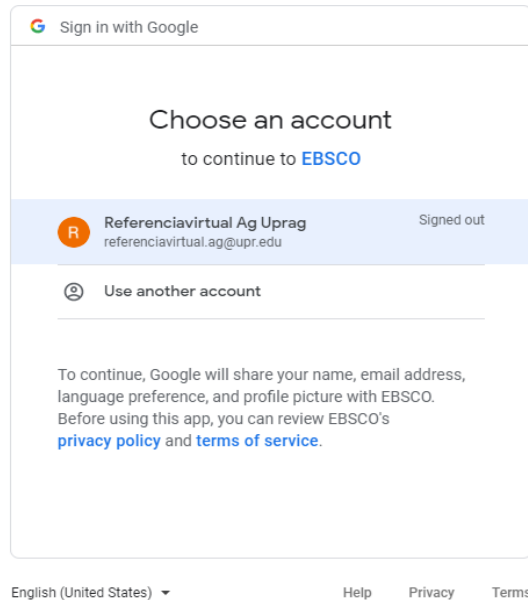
G Sign in with Google

Choose an account

to continue to EBSCO

R Referenciavirtual Ag Uprag
referenciavirtual.ag@upr.edu
Signed out

Use another account

To continue, Google will share your name, email address, language preference, and profile picture with EBSCO. Before using this app, you can review EBSCO's privacy policy and terms of service.

English (United States)
Help
Privacy
Terms